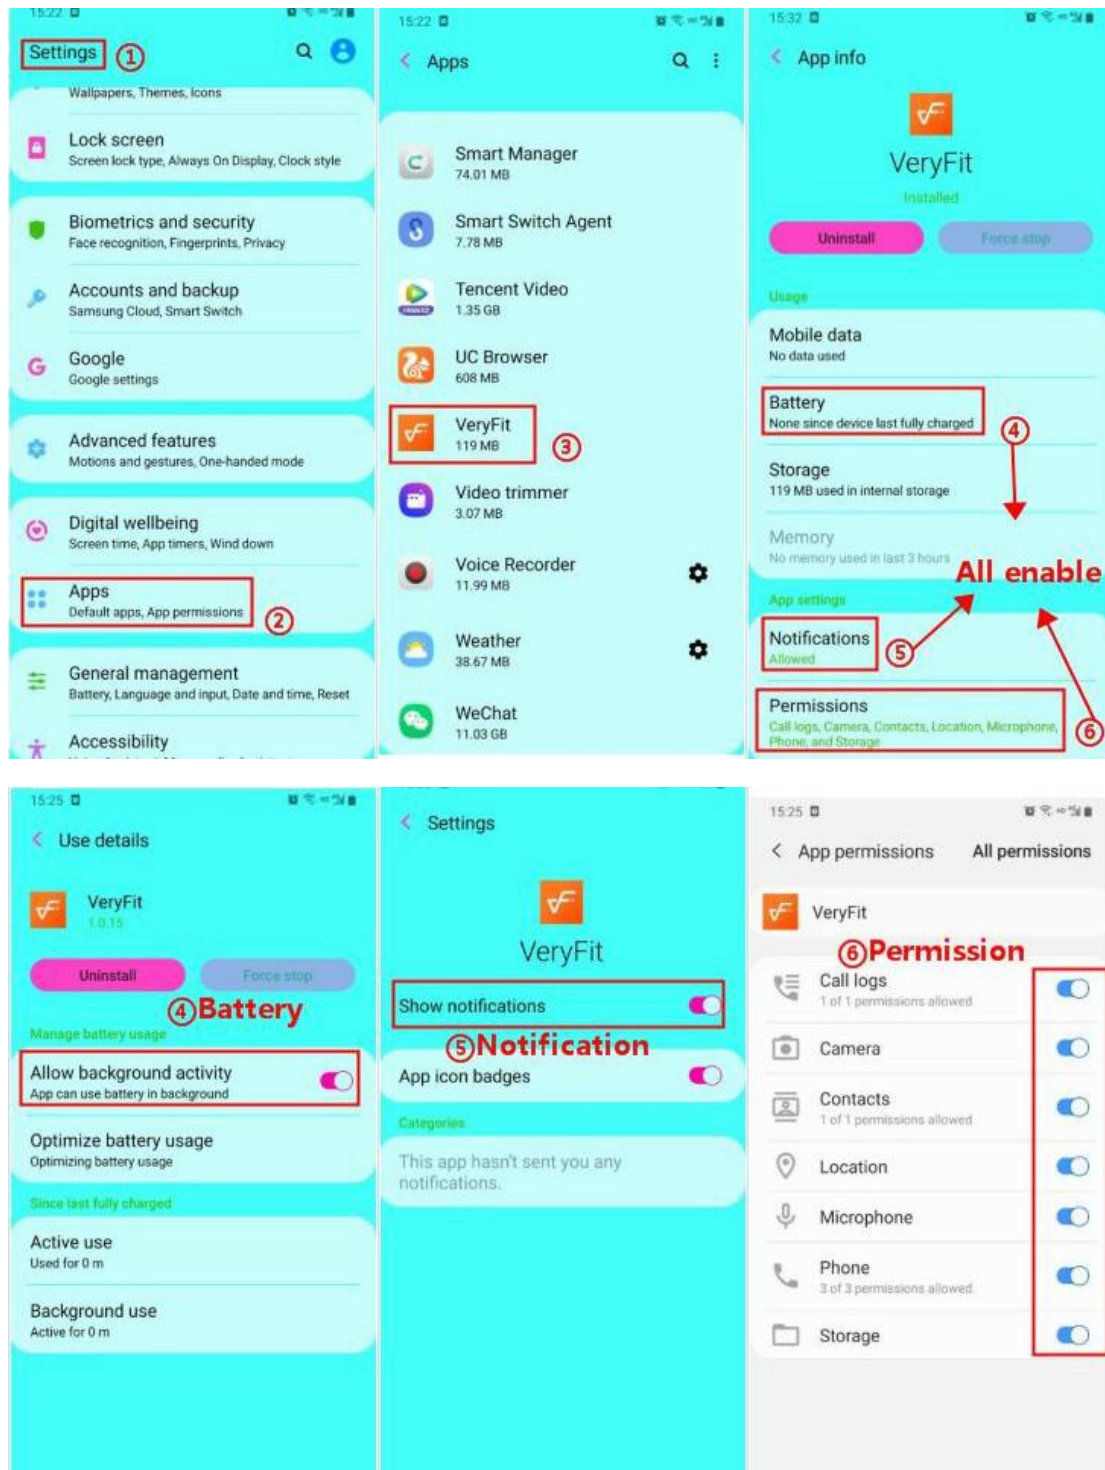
15:22

Settings ①

Wallpapers, Themes, Icons

Lock screen
Screen lock type, Always On Display, Clock style

Biometrics and security
Face recognition, Fingerprints, Privacy

Accounts and backup
Samsung Cloud, Smart Switch

Google
Google settings

Advanced features
Motions and gestures, One-handed mode

Digital wellbeing
Screen time, App timers, Wind down

Apps
Default apps, App permissions ②

General management
Battery, Language and input, Date and time, Reset

Accessibility

15:22

Apps

Smart Manager
74.01 MB

Smart Switch Agent
7.78 MB

Tencent Video
1.35 GB

UC Browser
608 MB

VeryFit
119 MB ③

Video trimmer
3.07 MB

Voice Recorder
11.99 MB

Weather
38.67 MB

WeChat
11.03 GB

15:32

App info

VeryFit
Installed

Uninstall
Force stop

Usage

Mobile data
No data used

Battery
None since device last fully charged ④

Storage
119 MB used in internal storage

Memory
No memory used in last 3 hours

All enable

App settings

Notifications
Allowed ⑤

Permissions
Call logs, Camera, Contacts, Location, Microphone, Phone, and Storage ⑥

15:25

Use details

VeryFit
1.0.15

Uninstall
Force stop

④Battery

Manage battery usage

Allow background activity
App can use battery in background

Optimize battery usage
Optimizing battery usage

Since last fully charged

Active use
Used for 0 m

Background use
Active for 0 m

Settings

VeryFit

Show notifications

⑤Notification

App icon badges

Categories

This app hasn't sent you any notifications.

15:25

App permissions
All permissions

VeryFit

⑥Permission

Call logs
1 of 1 permissions allowed

Camera

Contacts
1 of 1 permissions allowed

Location

Microphone

Phone
3 of 3 permissions allowed

Storage